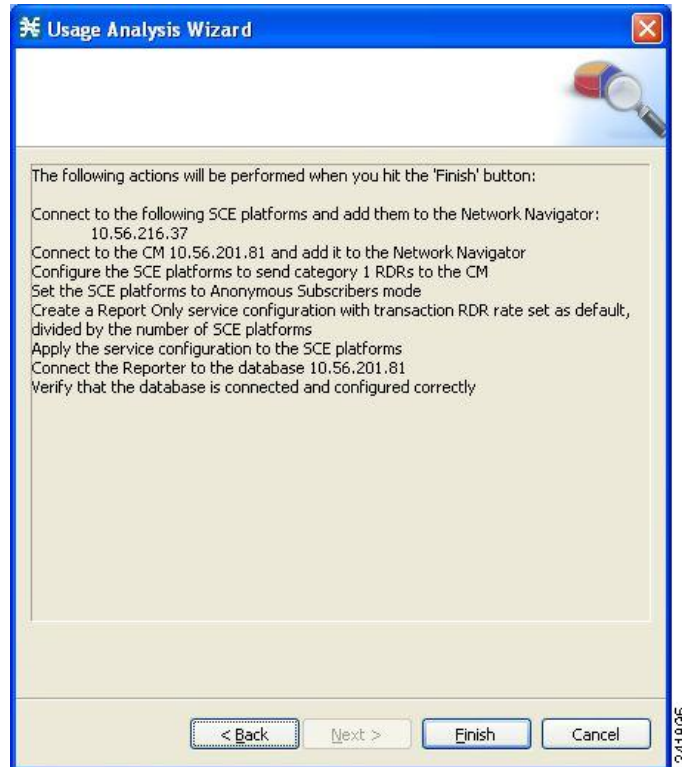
Usage Analysis Wizard

The following actions will be performed when you hit the 'Finish' button:

Connect to the following SCE platforms and add them to the Network Navigator:
10.56.216.37
Connect to the CM 10.56.201.81 and add it to the Network Navigator
Configure the SCE platforms to send category 1 RDRs to the CM
Set the SCE platforms to Anonymous Subscribers mode
Create a Report Only service configuration with transaction RDR rate set as default, divided by the number of SCE platforms
Apply the service configuration to the SCE platforms
Connect the Reporter to the database 10.56.201.81
Verify that the database is connected and configured correctly

< Back
Next >
Finish
Cancel

241905